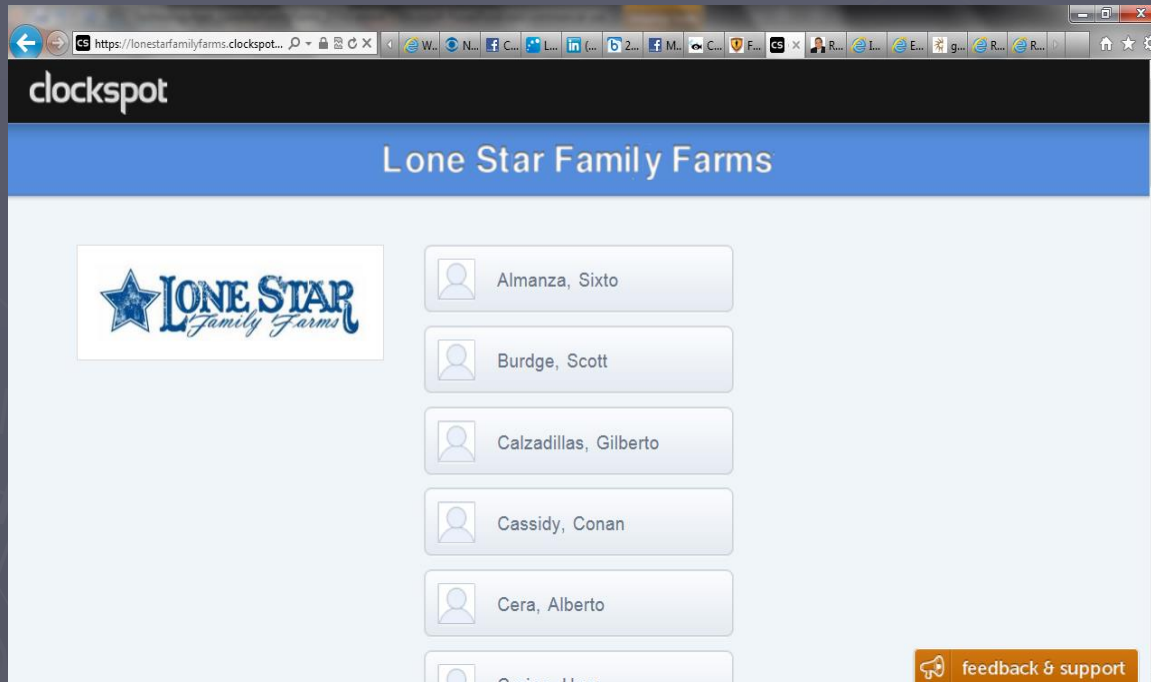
https://lonestarfamilyfarms.clockspot...

W... N... C... L... (... 2... M... C... F... R... I... E... g... R... R...

clockspot

Lone Star Family Farms

LONE STAR Family Farms

Almanza, Sixto

Burdge, Scott

Calzadillas, Gilberto

Cassidy, Conan

Cera, Alberto

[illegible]

feedback & support